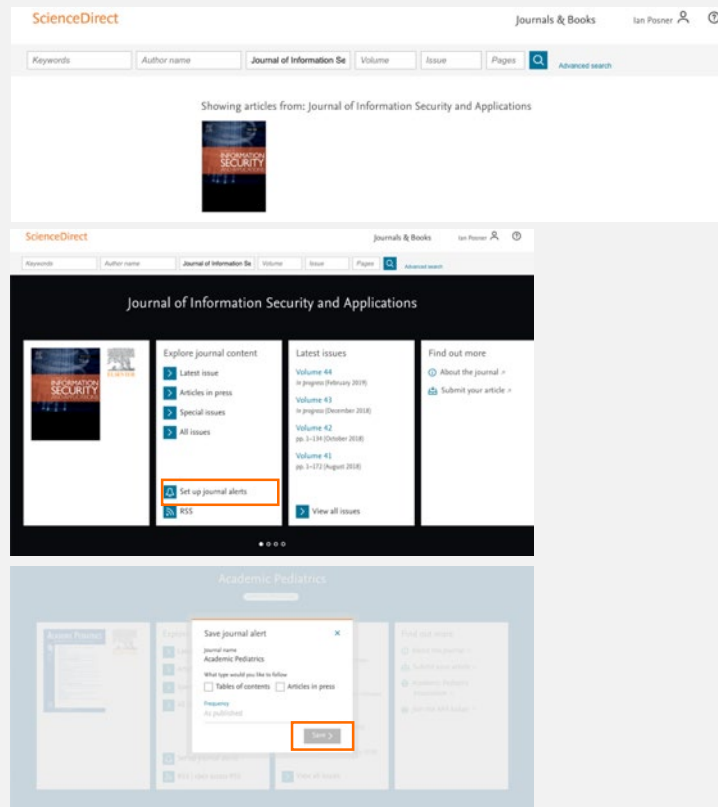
ScienceDirect

Journals & Books Ian Posner

Keywords Author name Journal of Information Se Volume Issue Pages

Advanced search

Showing articles from: Journal of Information Security and Applications

INFORMATION SECURITY

ScienceDirect

Journals & Books Ian Posner

Keywords Author name Journal of Information Se Volume Issue Pages

Advanced search

Journal of Information Security and Applications

INFORMATION SECURITY

ELSEVIER

Explore journal content

Latest issue

Articles in press

Special issues

All issues

Set up journal alerts

RSS

Latest issues

Volume 44
In progress (February 2019)

Volume 43
In progress (December 2018)

Volume 42
pp. 1–134 (October 2018)

Volume 41
pp. 1–172 (August 2018)

View all issues

Find out more

About the journal

Submit your article

Academic Pediatrics

Academic Pediatrics

Find out more

Save journal alert

Journal name
Academic Pediatrics

What type would you like to follow

Tables of contents Articles in press

Frequency
As published

Save

View all issues